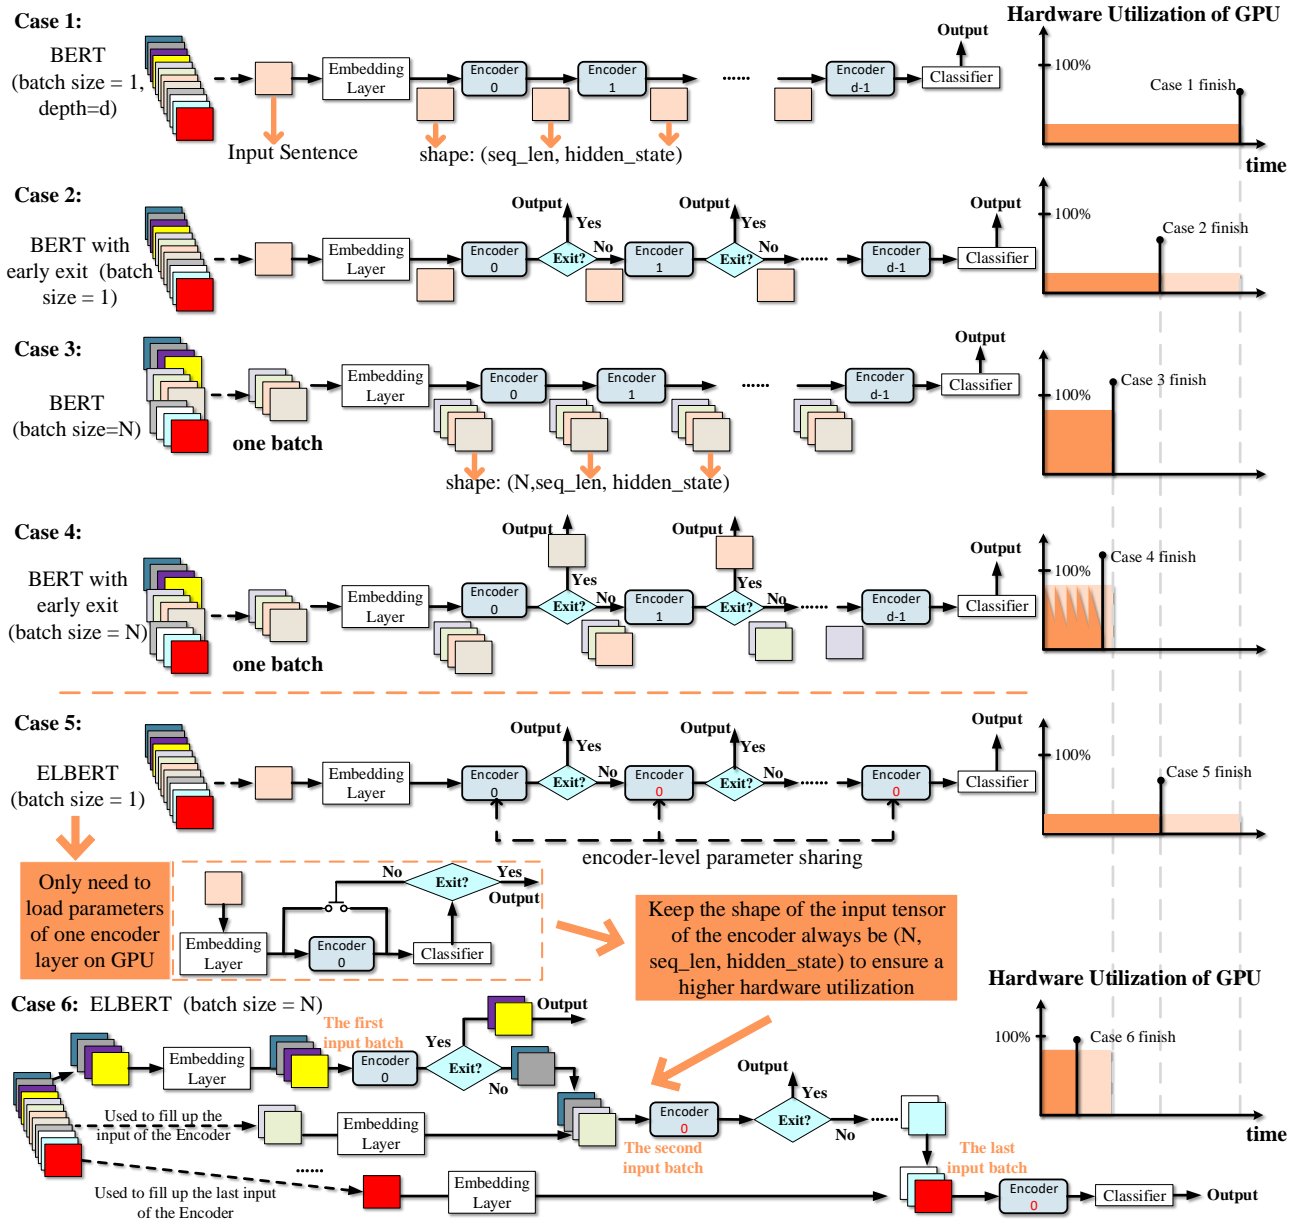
Case 1:

BERT (batch size = 1, depth=d)

Embedding Layer

Encoder 0

Encoder 1

......

Encoder d-1

Output

Classifier

Input Sentence

shape: (seq_len, hidden_state)

Hardware Utilization of GPU

100%

Case 1 finish

time

Case 2:

BERT with early exit (batch size = 1)

Embedding Layer

Encoder 0

Output

Yes

Exit?

No

Encoder 1

Output

Yes

Exit?

No

......

Encoder d-1

Output

Classifier

100%

Case 2 finish

Case 3:

BERT (batch size=N)

one batch

Embedding Layer

Encoder 0

Encoder 1

......

Encoder d-1

Output

Classifier

shape: (N,seq_len, hidden_state)

100%

Case 3 finish

Case 4:

BERT with early exit (batch size = N)

one batch

Embedding Layer

Encoder 0

Output

Yes

Exit?

No

Encoder 1

Output

Yes

Exit?

No

......

Encoder d-1

Output

Classifier

100%

Case 4 finish

Case 5:

ELBERT (batch size = 1)

Embedding Layer

Encoder 0

Output

Yes

Exit?

No

Encoder 0

Output

Yes

Exit?

No

......

Encoder 0

Output

Classifier

encoder-level parameter sharing

100%

Case 5 finish

Only need to load parameters of one encoder layer on GPU

No

Exit?

Yes

Output

Embedding Layer

Encoder 0

Classifier

Keep the shape of the input tensor of the encoder always be (N, seq_len, hidden_state) to ensure a higher hardware utilization

Hardware Utilization of GPU

Case 6: ELBERT (batch size = N)

Embedding Layer

The first input batch

Encoder 0

Yes

Exit?

No

Output

Used to fill up the input of the Encoder

Embedding Layer

......

Used to fill up the last input of the Encoder

Embedding Layer

Encoder 0

The second input batch

Output

Yes

Exit?

No

......

The last input batch

Encoder 0

Classifier

Output

100%

Case 6 finish

time